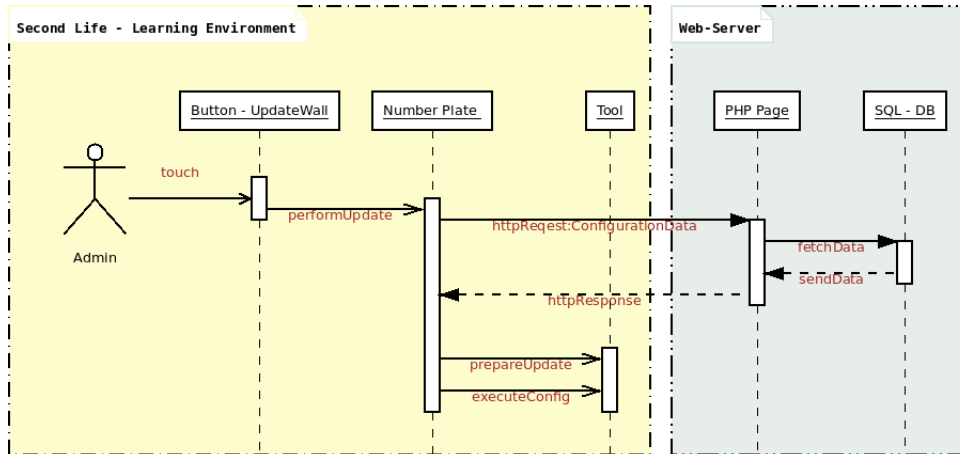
Second Life - Learning Environment

Web-Server

Button - UpdateWall

Number Plate

Tool

PHP Page

SQL - DB

Admin

touch

performUpdate

httpReqest:ConfigurationData

fetchData

sendData

httpResponse

prepareUpdate

executeConfig